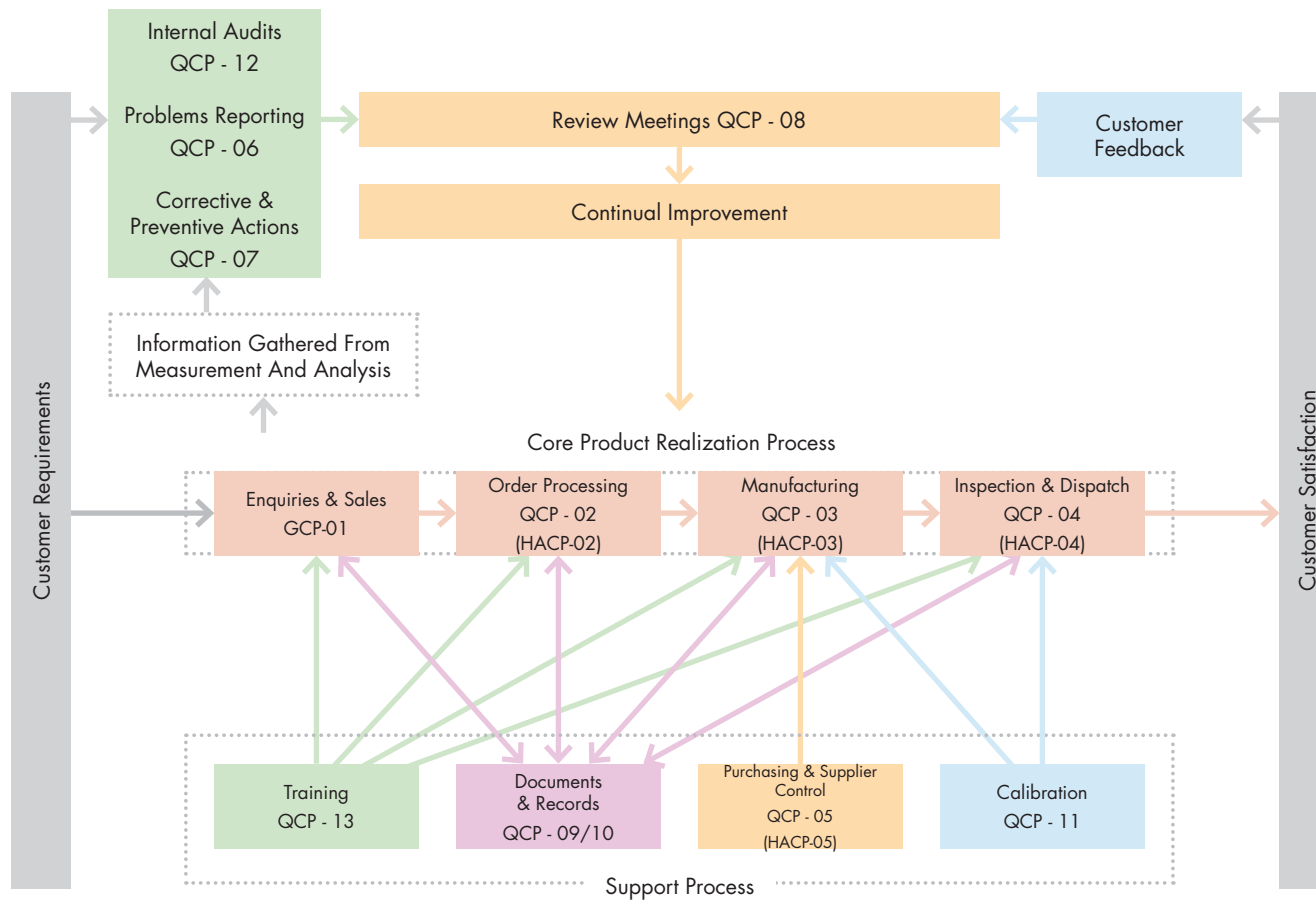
Internal Audits
QCP - 12

Problems Reporting
QCP - 06

Corrective & Preventive Actions
QCP - 07

Review Meetings QCP - 08

Customer Feedback

Continual Improvement

Customer Requirements

Information Gathered From Measurement And Analysis

Core Product Realization Process

Customer Satisfaction

Enquiries & Sales
GCP-01

Order Processing
QCP - 02
(HACP-02)

Manufacturing
QCP - 03
(HACP-03)

Inspection & Dispatch
QCP - 04
(HACP-04)

Training
QCP - 13

Documents & Records
QCP - 09/10

Purchasing & Supplier Control
QCP - 05
(HACP-05)

Calibration
QCP - 11

Support Process